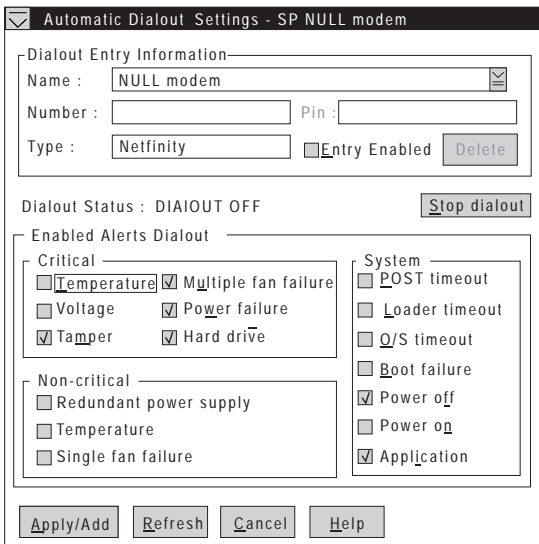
Automatic Dialout Settings - SP NULL modem

Dialout Entry Information

Name : NULL modem

Number :

Pin :

Type : Netfinity

Entry Enabled

Delete

Dialout Status : DIAIOUT OFF

Stop dialout

Enabled Alerts Dialout

Critical

Temperature

Multiple fan failure

Voltage

Power failure

Tamper

Hard drive

Non-critical

Redundant power supply

Temperature

Single fan failure

System

POST timeout

Loader timeout

O/S timeout

Boot failure

Power off

Power on

Application

Apply/Add

Refresh

Cancel

Help